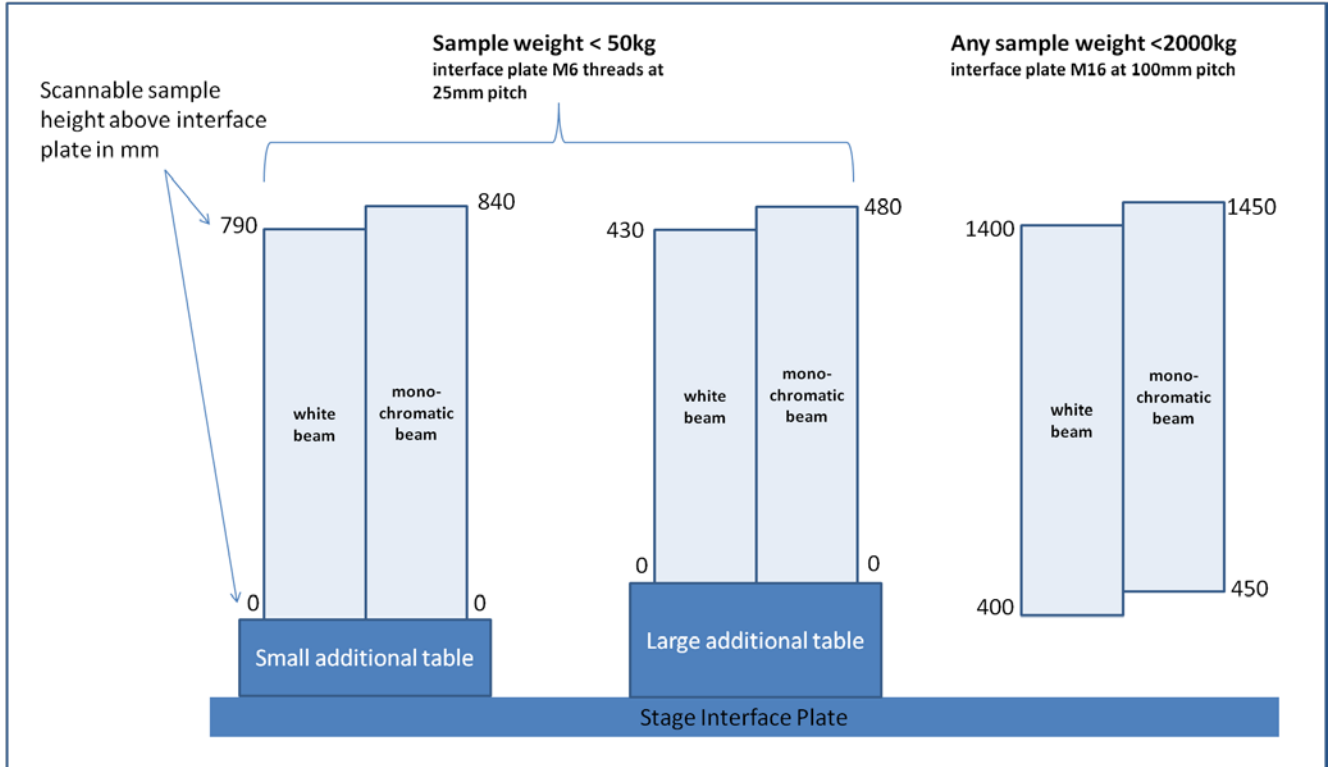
Sample weight < 50kg
interface plate M6 threads at 25mm pitch

Any sample weight <2000kg
interface plate M16 at 100mm pitch

Scannable sample height above interface plate in mm

790
840
white beam
mono-chromatic beam
0
0
Small additional table

430
480
white beam
mono-chromatic beam
0
0
Large additional table

1400
1450
white beam
mono-chromatic beam
400
450

Stage Interface Plate